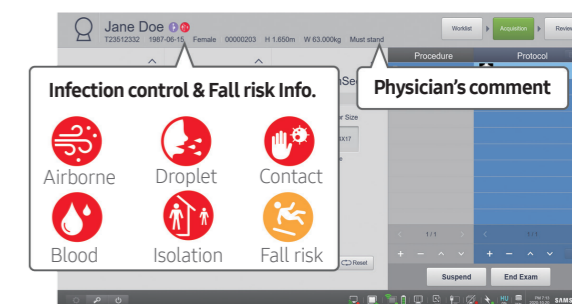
Jane Doe
T23512332 1987-06-15 Female 00000203 H 1.650m W 63.000kg Must stand

Worklist
Acquisition
Review

Procedure
Protocol

Infection control & Fall risk Info.

Physician's comment

Airborne
Droplet
Contact
Blood
Isolation
Fall risk

Size
X17

1/1
1/1

Reset

Suspend
End Exam

SAMS